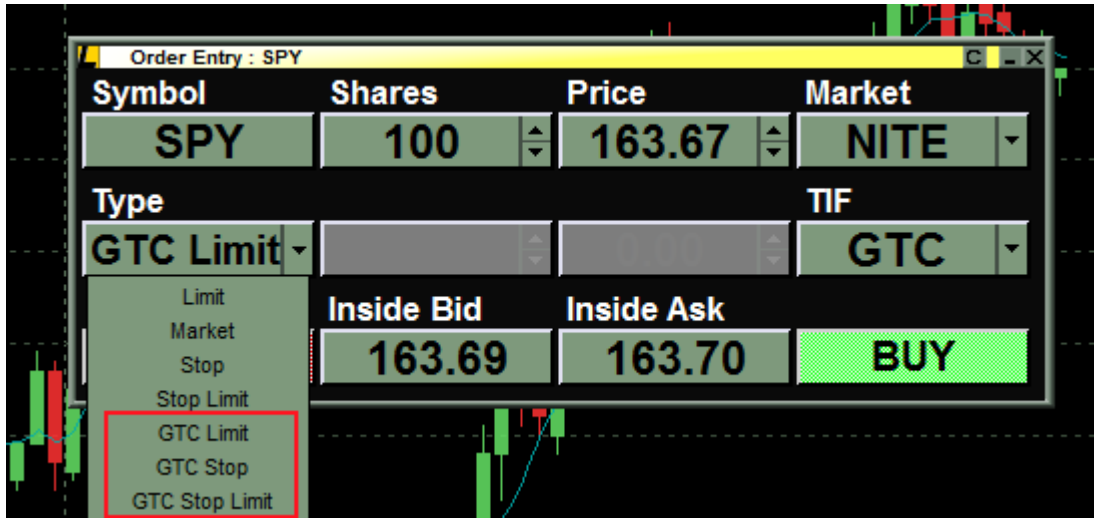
Order Entry : SPY

C

Symbol
SPY

Shares
100

Price
163.67

Market
NITE

Type
GTC Limit

0.00

TIF
GTC

Limit
Market
Stop
Stop Limit
GTC Limit
GTC Stop
GTC Stop Limit

Inside Bid
163.69

Inside Ask
163.70

BUY